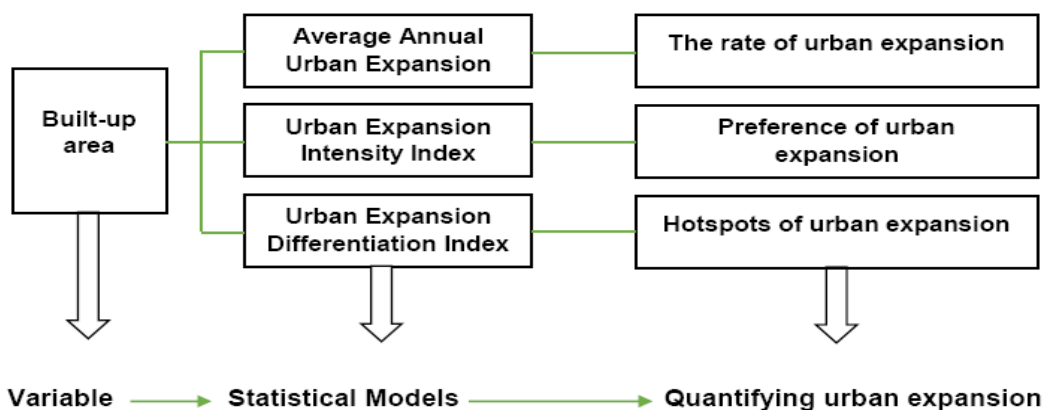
Built-up area

Average Annual Urban Expansion

Urban Expansion Intensity Index

Urban Expansion Differentiation Index

The rate of urban expansion

Preference of urban expansion

Hotspots of urban expansion

Variable

Statistical Models

Quantifying urban expansion